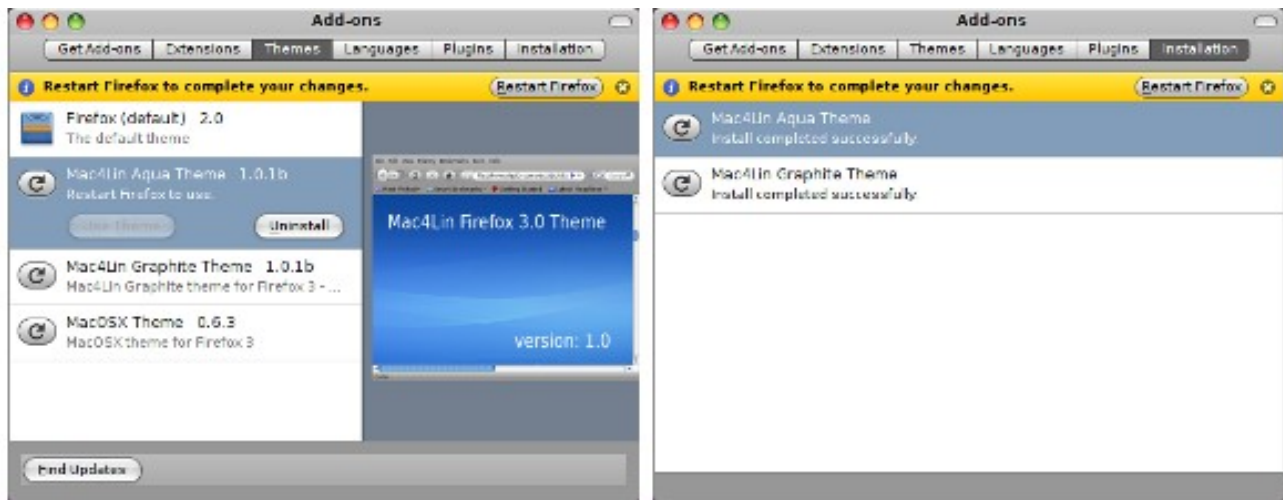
Add-ons

Get Add-ons | Extensions | Themes | Languages | Plugins | Installation

Restart Firefox to complete your changes. Restart Firefox

Firefox (default) 2.0
The default theme

Mac4Lin Aqua Theme 1.0.1b
Restart Firefox to use.

Use Theme
Uninstall

Mac4Lin Graphite Theme 1.0.1b
Mac4Lin Graphite theme for Firefox 3 - ...

MacOSX Theme 0.6.3
MacOSX theme for Firefox 3

Mac4Lin Firefox 3.0 Theme

version: 1.0

Find Updates

Add-ons

Get Add-ons | Extensions | Themes | Languages | Plugins | Installation

Restart Firefox to complete your changes. Restart Firefox

Mac4Lin Aqua Theme
Install completed successfully

Mac4Lin Graphite Theme
Install completed successfully